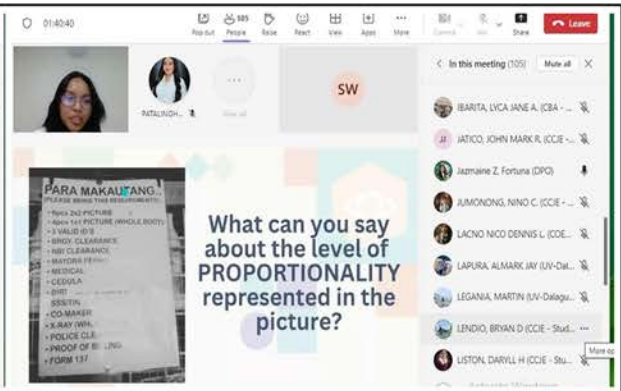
01:40:40

Pop out People 105 Raise React View Apps More Camera Mic Share Leave

PATALINGH...

View all

SW

In this meeting (105) Mute all

IBARITA, LYCA JANE A. (CBA - ...

JATICO, JOHN MARK R. (CCJE - ...

Jazmaine Z. Fortuna (DPO)

JUMONONG, NINO C. (CCJE - ...

LACNO NICO DENNIS L. (COE...

LAPURA, ALMARK JAY (UV-Dal...

LEGANIA, MARTIN (UV-Dalagu...

LENDIO, BRYAN D (CCJE - Stud...

LISTON, DARYLL H (CCJE - Stu...

More op

PARA MAKAUTANG...
(PLEASE BRING THE REQUIREMENTS)
- 6pcs 2x2 PICTURE
- 6pcs 1x1 PICTURE (WHOLE BODY)
- 3 VALID ID'S
- BRGY. CLEARANCE
- NBI CLEARANCE
- MAYORS PE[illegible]
- MEDICAL
- CEDULA
- BIRT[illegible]
- SSS/TIN
- CO-MAKER
- X-RAY (WH...
- POLICE CLE...
- PROOF OF B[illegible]
- FORM 137

What can you say about the level of PROPORTIONALITY represented in the picture?